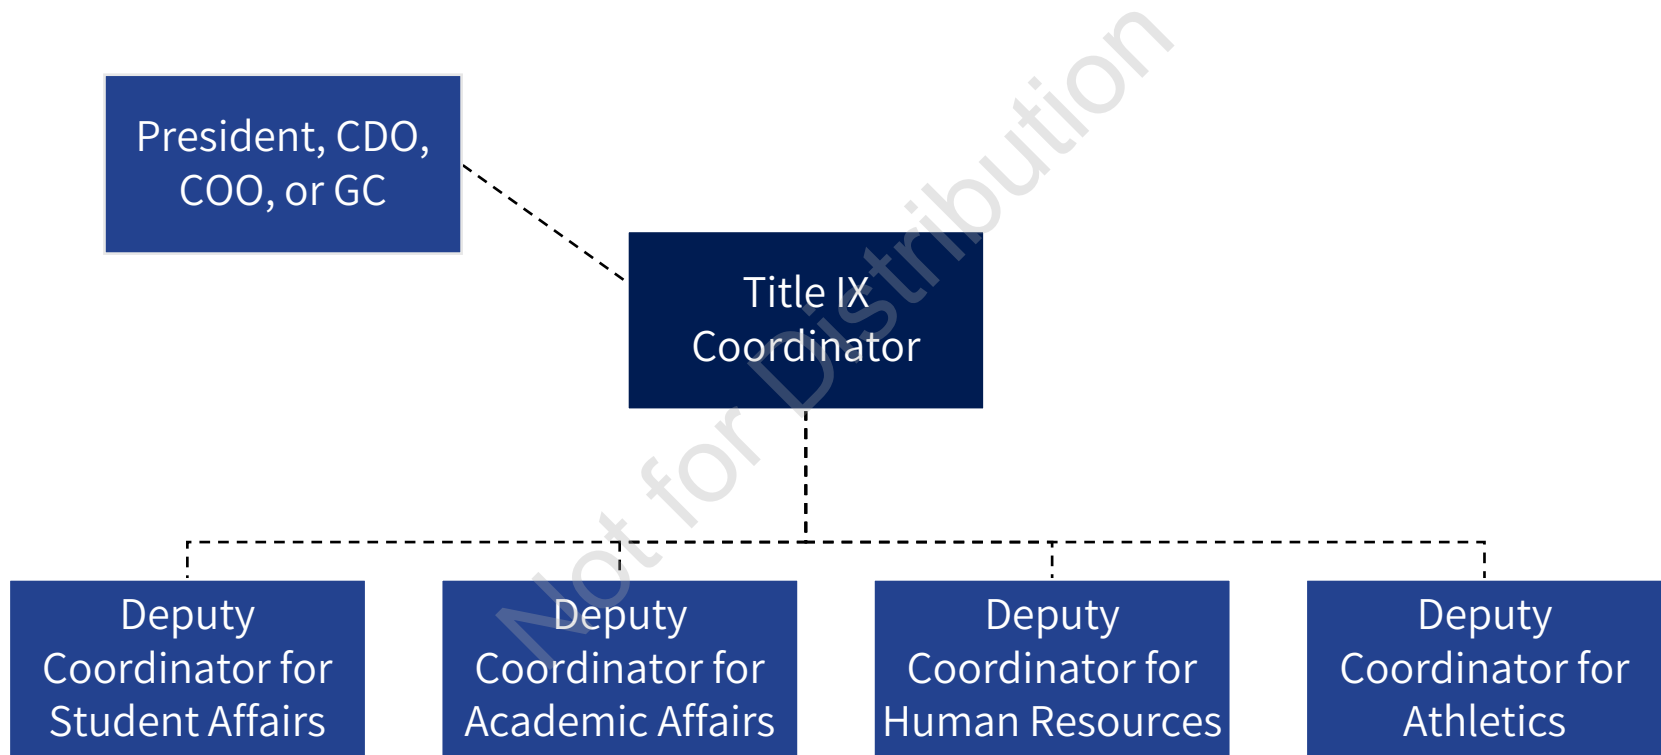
President, CDO, COO, or GC

Title IX Coordinator

Deputy Coordinator for Student Affairs

Deputy Coordinator for Academic Affairs

Deputy Coordinator for Human Resources

Deputy Coordinator for Athletics

Not for Distribution